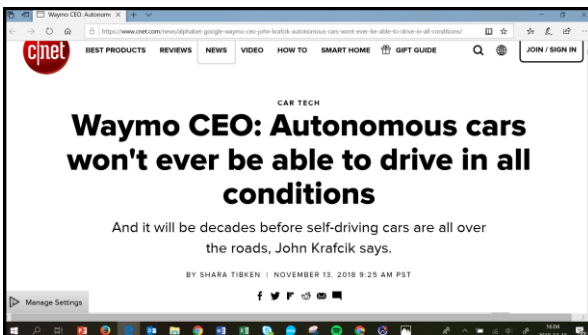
Waymo CEO: Autonom

https://www.cnet.com/news/alphabet-google-waymo-ceo-john-krafcik-autonomous-cars-wont-ever-be-able-to-drive-in-all-conditions/

cnet

BEST PRODUCTS REVIEWS NEWS VIDEO HOW TO SMART HOME GIFT GUIDE

JOIN / SIGN IN

CAR TECH

Waymo CEO: Autonomous cars won't ever be able to drive in all conditions

And it will be decades before self-driving cars are all over the roads, John Krafcik says.

BY SHARA TIBKEN | NOVEMBER 13, 2018 9:25 AM PST

Manage Settings